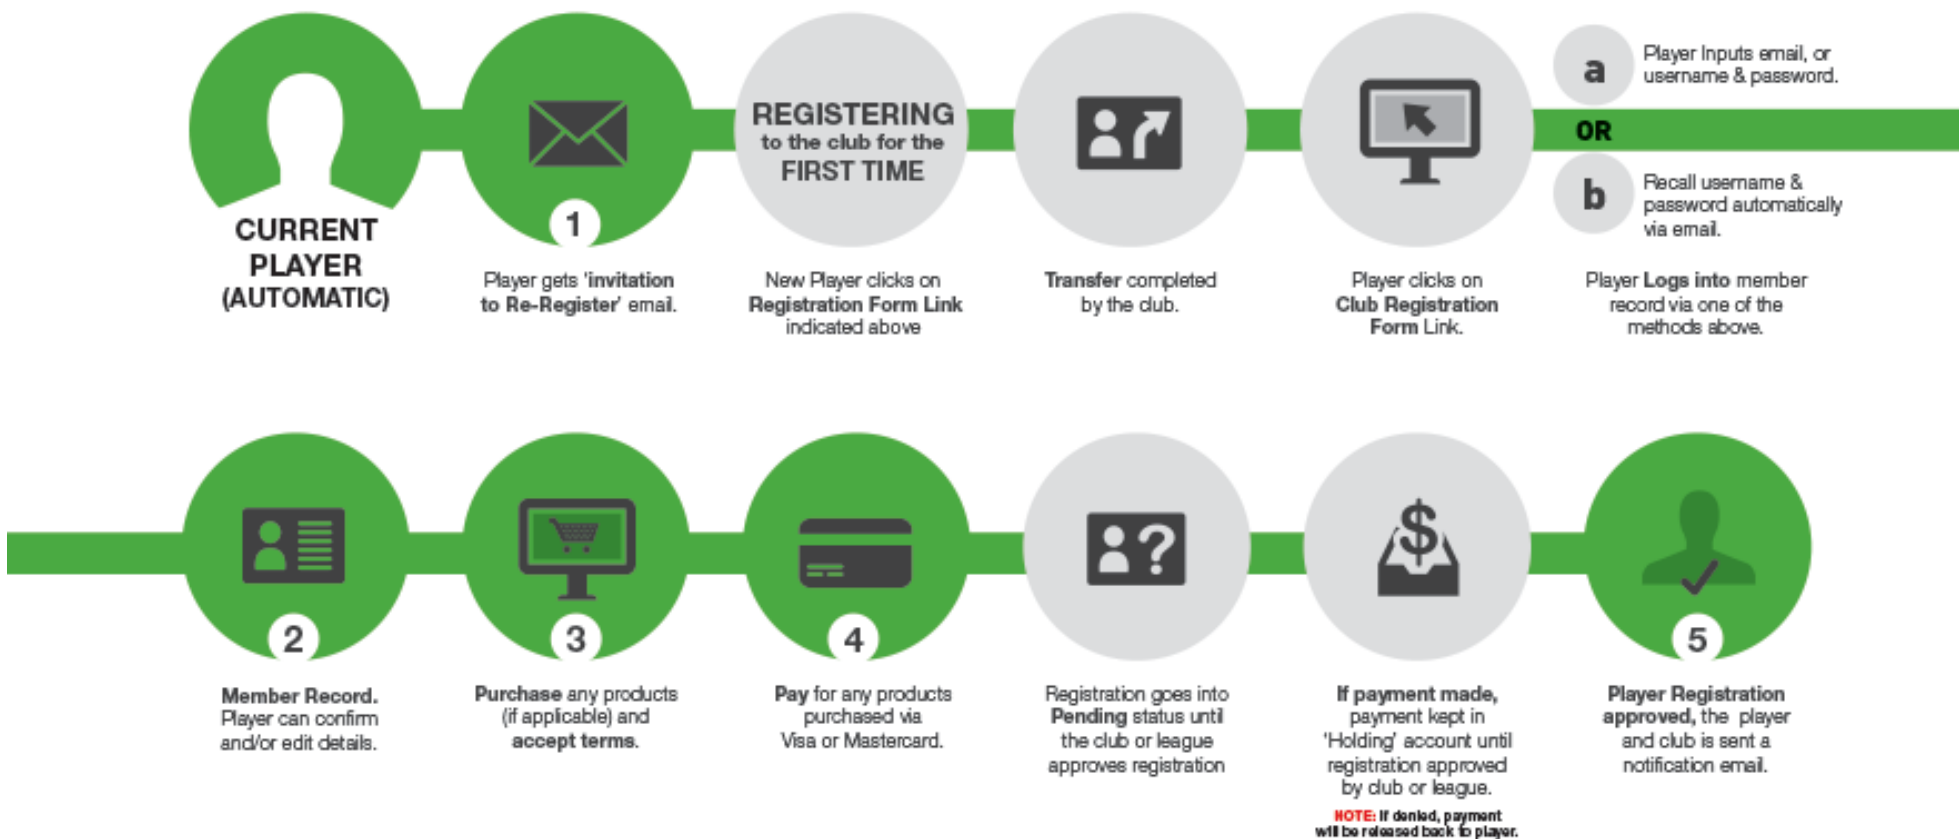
CURRENT PLAYER (AUTOMATIC)

1

Player gets 'invitation to Re-Register' email.

REGISTERING to the club for the FIRST TIME

New Player clicks on Registration Form Link indicated above

Transfer completed by the club.

Player clicks on Club Registration Form Link.

a

Player Inputs email, or username & password.

OR

b

Recall username & password automatically via email.

Player Logs into member record via one of the methods above.

2

Member Record. Player can confirm and/or edit details.

3

Purchase any products (if applicable) and accept terms.

4

Pay for any products purchased via Visa or Mastercard.

Registration goes into Pending status until the club or league approves registration

$

If payment made, payment kept in 'Holding' account until registration approved by club or league.

NOTE: If denied, payment will be released back to player.

5

Player Registration approved, the player and club is sent a notification email.